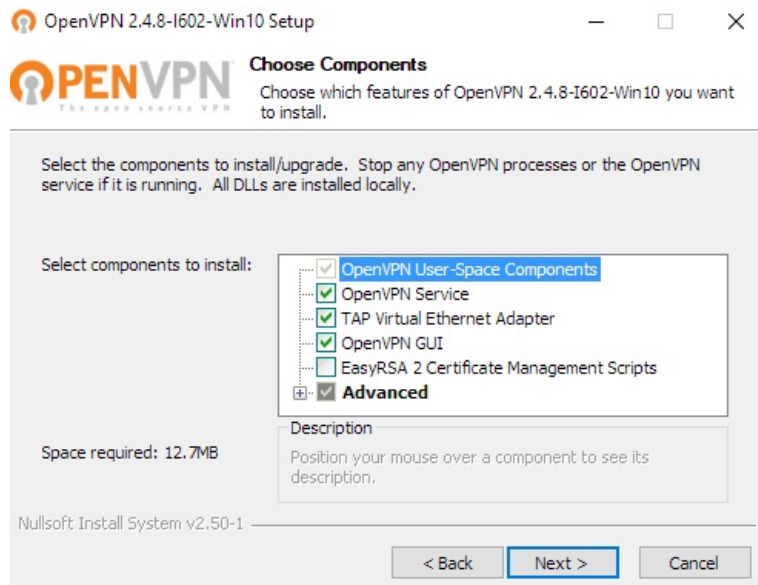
OpenVPN 2.4.8-I602-Win10 Setup

OPENVPN
The open source VPN

Choose Components
Choose which features of OpenVPN 2.4.8-I602-Win10 you want to install.

Select the components to install/upgrade. Stop any OpenVPN processes or the OpenVPN service if it is running. All DLLs are installed locally.

Select components to install:

OpenVPN User-Space Components
OpenVPN Service
TAP Virtual Ethernet Adapter
OpenVPN GUI
EasyRSA 2 Certificate Management Scripts
Advanced

Space required: 12.7MB

Description
Position your mouse over a component to see its description.

Nullsoft Install System v2.50-1

< Back
Next >
Cancel